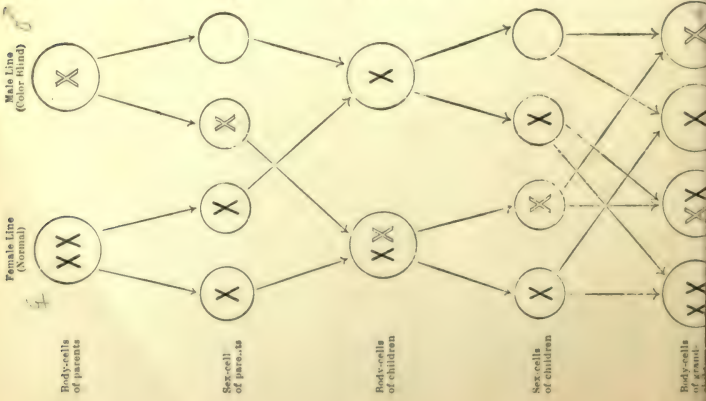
Female Line (Normal)

Male Line (Color Blind)

Body-cells of parents

Sex-cells of parents

Body-cells of children

Sex-cells of children

Body-cells of grand-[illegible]

X X

X

X

X

X

X X

X

X

X

X

X

X

X

X X

X X